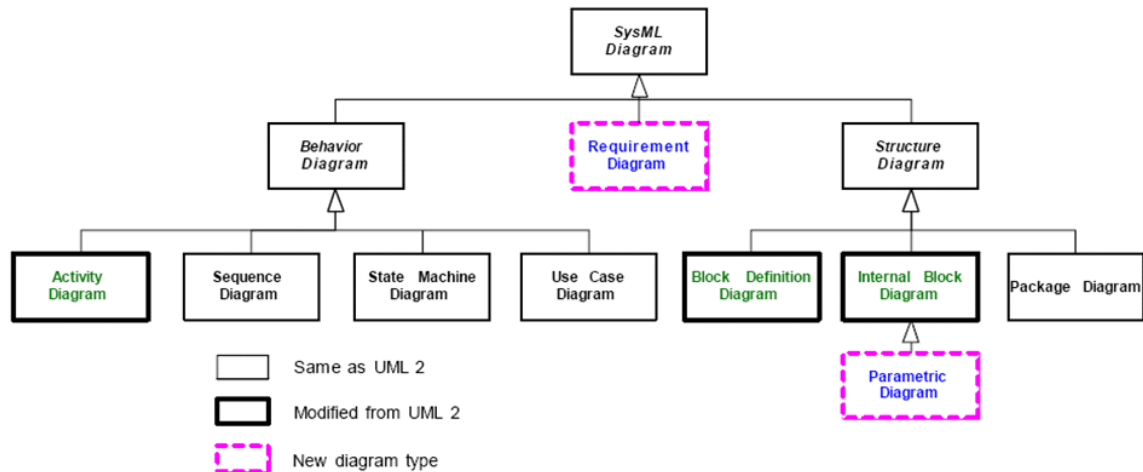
SysML Diagram

Behavior Diagram

Requirement Diagram

Structure Diagram

Activity Diagram

Sequence Diagram

State Machine Diagram

Use Case Diagram

Block Definition Diagram

Internal Block Diagram

Package Diagram

Parametric Diagram

Same as UML 2

Modified from UML 2

New diagram type